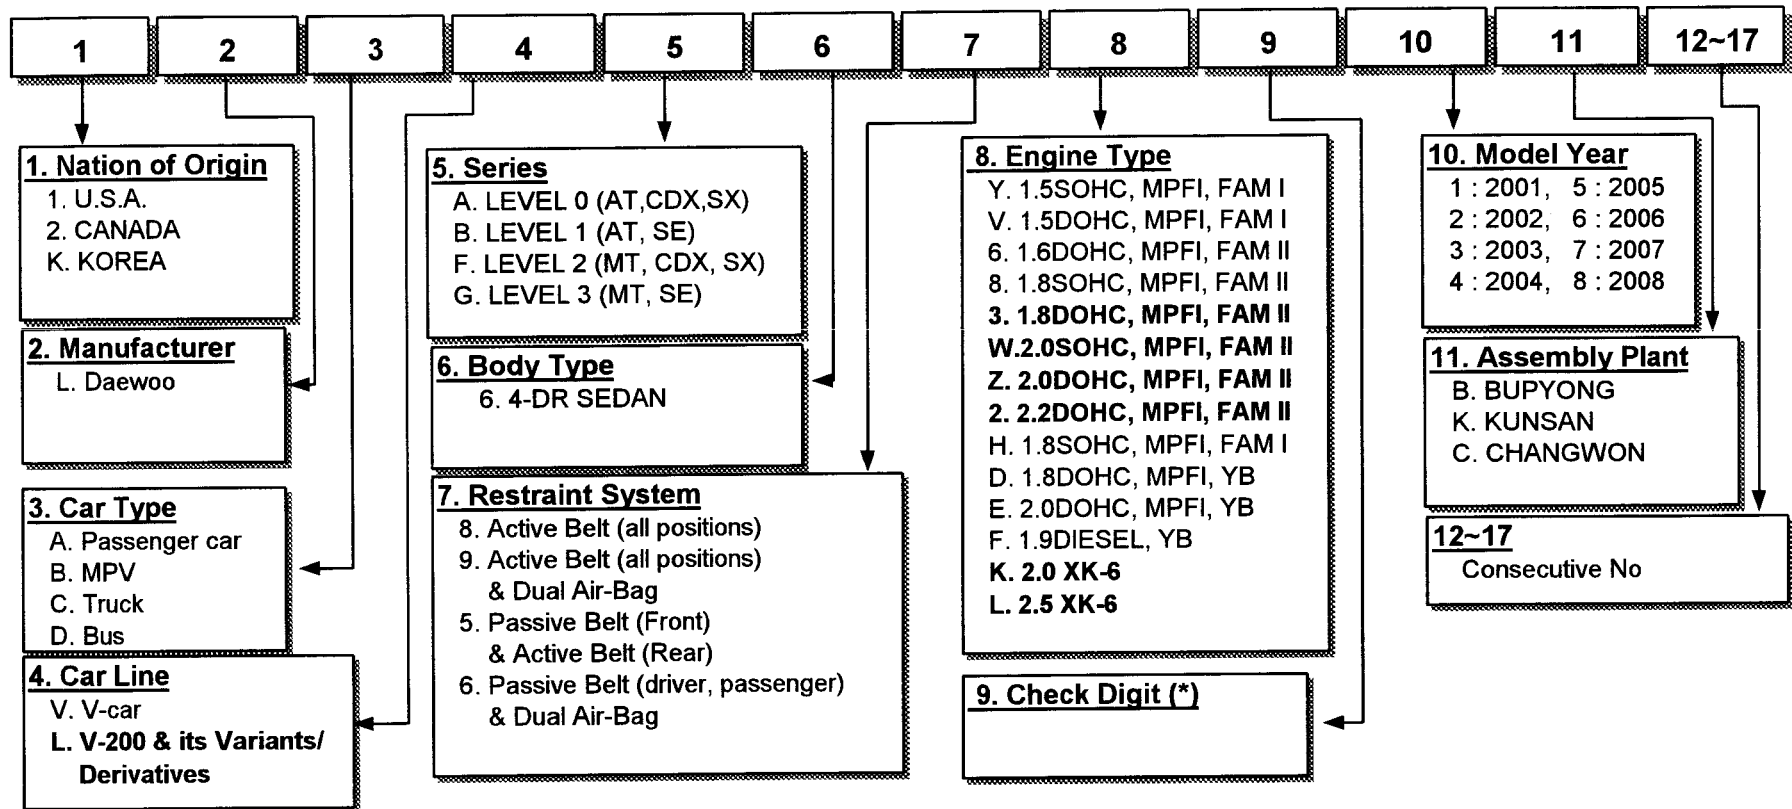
1 2 3 4 5 6 7 8 9 10 11 12~17

1. Nation of Origin
1. U.S.A.
2. CANADA
K. KOREA

2. Manufacturer
L. Daewoo

3. Car Type
A. Passenger car
B. MPV
C. Truck
D. Bus

4. Car Line
V. V-car
L. V-200 & its Variants/ Derivatives

5. Series
A. LEVEL 0 (AT,CDX,SX)
B. LEVEL 1 (AT, SE)
F. LEVEL 2 (MT, CDX, SX)
G. LEVEL 3 (MT, SE)

6. Body Type
6. 4-DR SEDAN

7. Restraint System
8. Active Belt (all positions)
9. Active Belt (all positions) & Dual Air-Bag
5. Passive Belt (Front) & Active Belt (Rear)
6. Passive Belt (driver, passenger) & Dual Air-Bag

8. Engine Type
Y. 1.5SOHC, MPFI, FAM I
V. 1.5DOHC, MPFI, FAM I
6. 1.6DOHC, MPFI, FAM II
8. 1.8SOHC, MPFI, FAM II
3. 1.8DOHC, MPFI, FAM II
W.2.0SOHC, MPFI, FAM II
Z. 2.0DOHC, MPFI, FAM II
2. 2.2DOHC, MPFI, FAM II
H. 1.8SOHC, MPFI, FAM I
D. 1.8DOHC, MPFI, YB
E. 2.0DOHC, MPFI, YB
F. 1.9DIESEL, YB
K. 2.0 XK-6
L. 2.5 XK-6

9. Check Digit (*)

10. Model Year
1 : 2001, 5 : 2005
2 : 2002, 6 : 2006
3 : 2003, 7 : 2007
4 : 2004, 8 : 2008

11. Assembly Plant
B. BUPYONG
K. KUNSAN
C. CHANGWON

12~17
Consecutive No